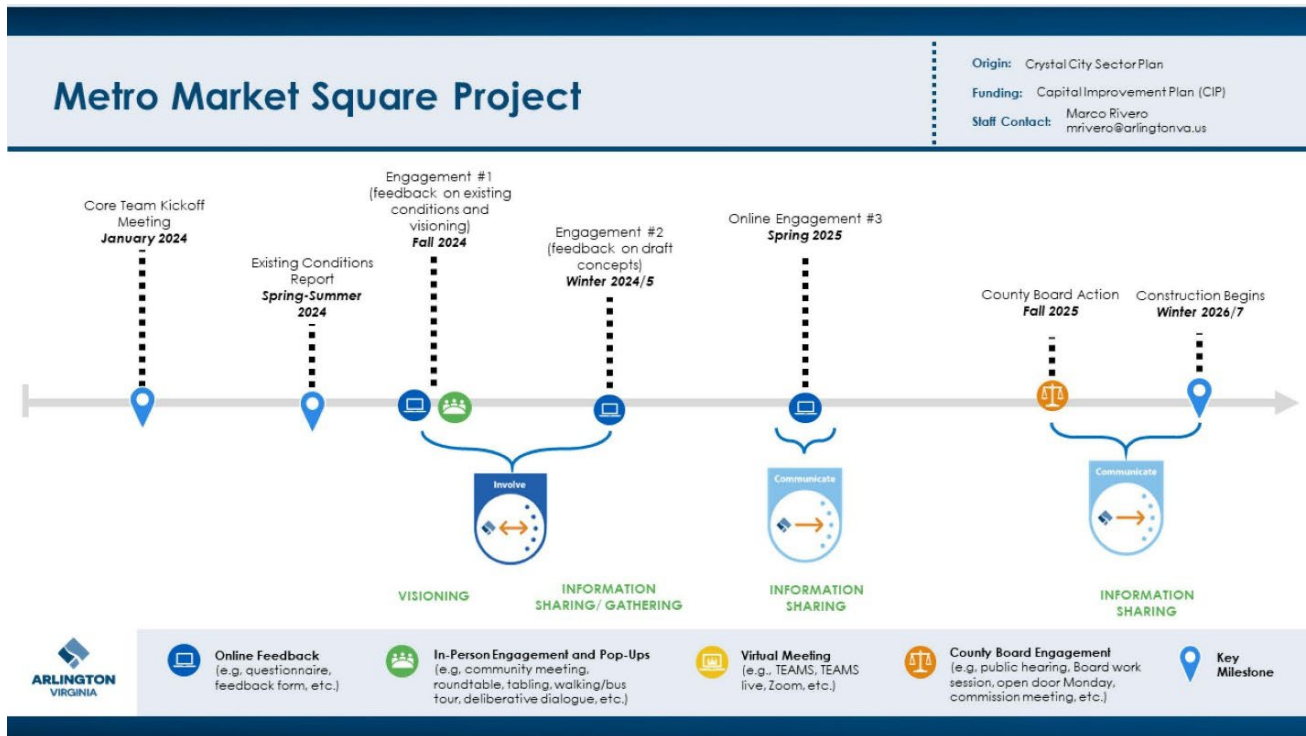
Metro Market Square Project

Origin: Crystal City Sector Plan
Funding: Capital Improvement Plan (CIP)
Staff Contact: Marco Rivero mrivero@arlingtonva.us

Core Team Kickoff Meeting
January 2024

Existing Conditions Report
Spring-Summer 2024

Engagement #1 (feedback on existing conditions and visioning)
Fall 2024

Engagement #2 (feedback on draft concepts)
Winter 2024/5

Online Engagement #3
Spring 2025

County Board Action
Fall 2025

Construction Begins
Winter 2026/7

Involve

Communicate

Communicate

VISIONING

INFORMATION SHARING/ GATHERING

INFORMATION SHARING

INFORMATION SHARING

ARLINGTON VIRGINIA

Online Feedback (e.g, questionnaire, feedback form, etc.)

In-Person Engagement and Pop-Ups (e.g, community meeting, roundtable, tabling, walking/bus tour, deliberative dialogue, etc.)

Virtual Meeting (e.g., TEAMS, TEAMS live, Zoom, etc.)

County Board Engagement (e.g, public hearing, Board work session, open door Monday, commission meeting, etc.)

Key Milestone